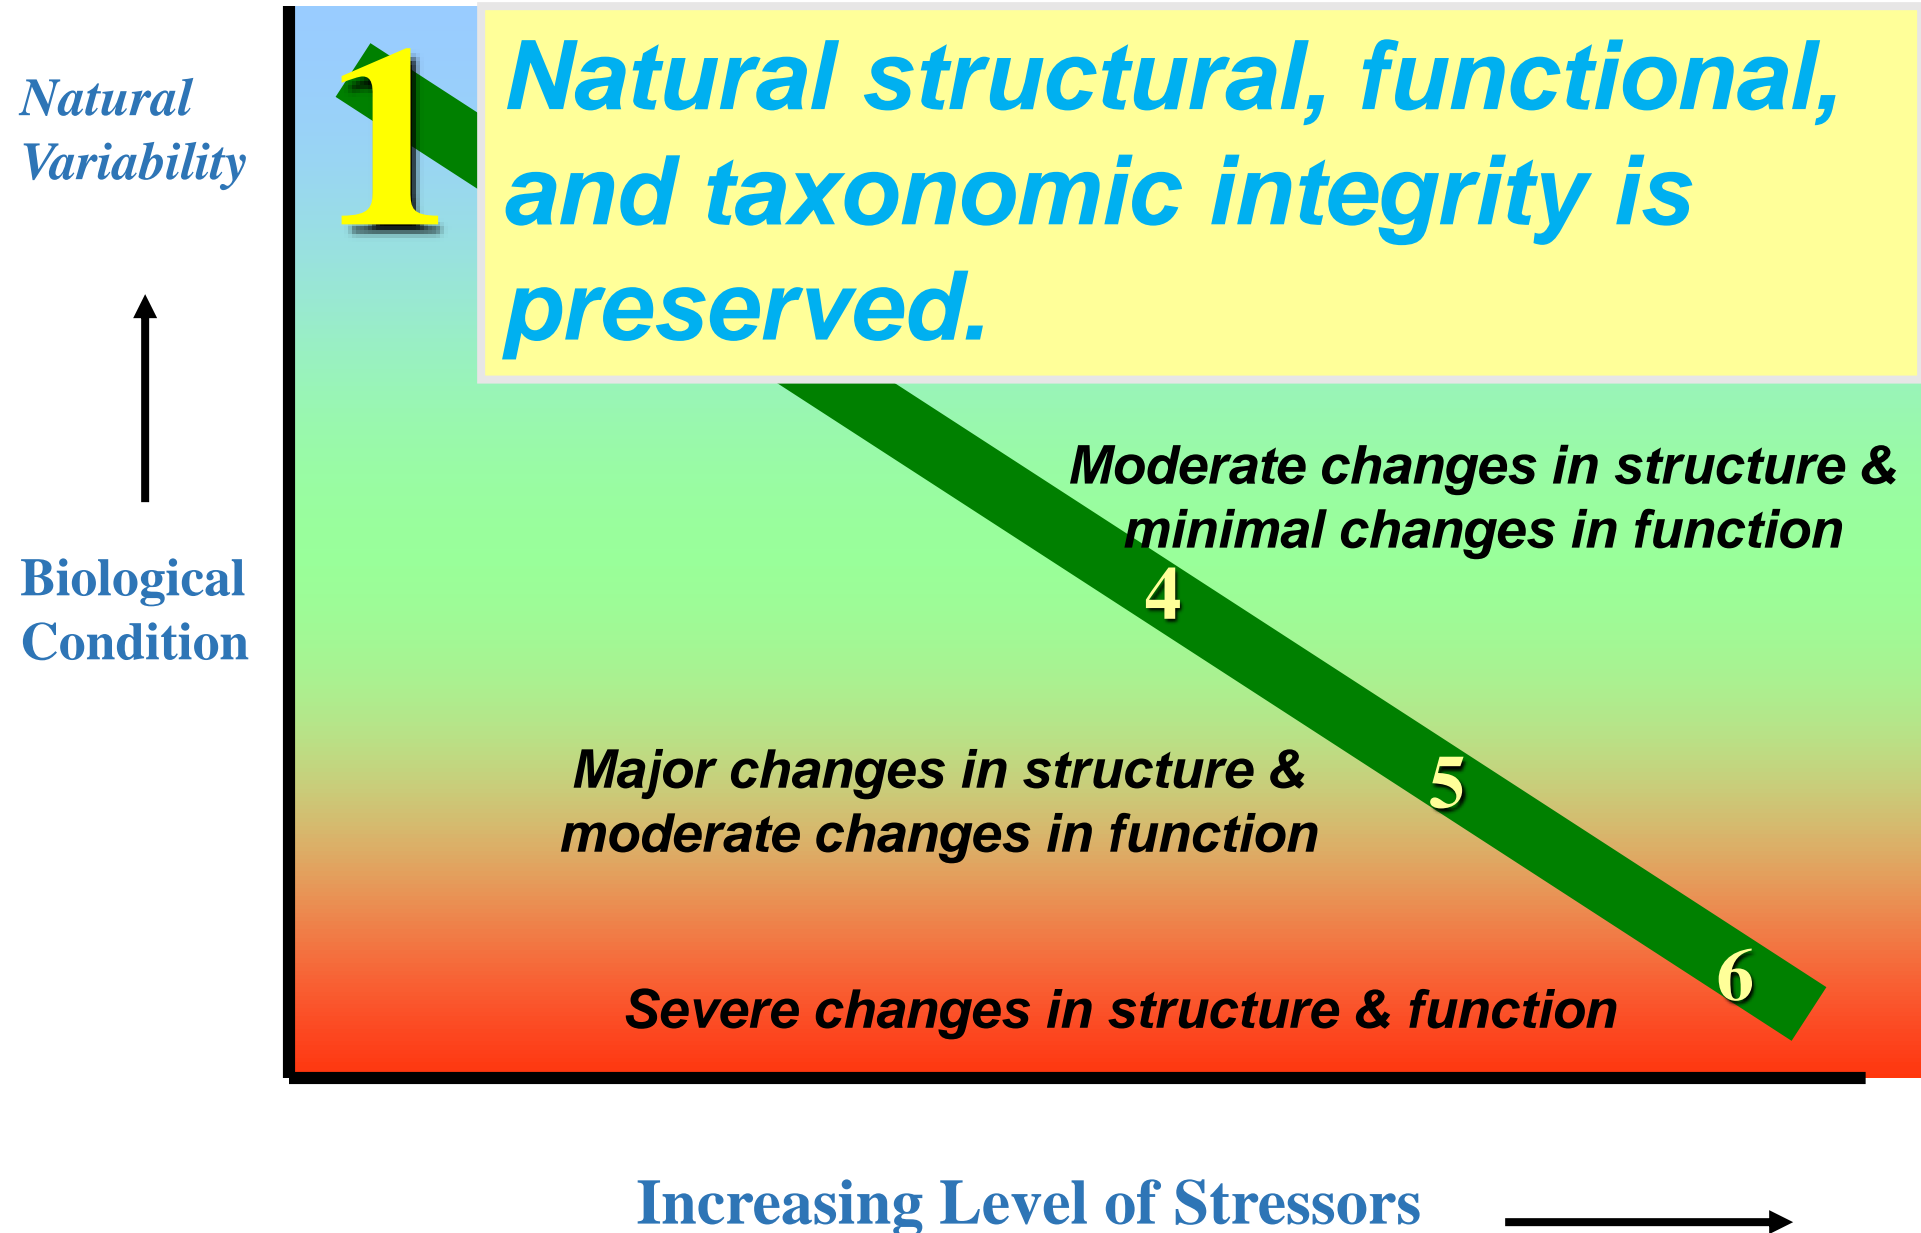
Natural Variability

Biological Condition

1

Natural structural, functional, and taxonomic integrity is preserved.

Moderate changes in structure & minimal changes in function

4

Major changes in structure & moderate changes in function

5

Severe changes in structure & function

6

Increasing Level of Stressors